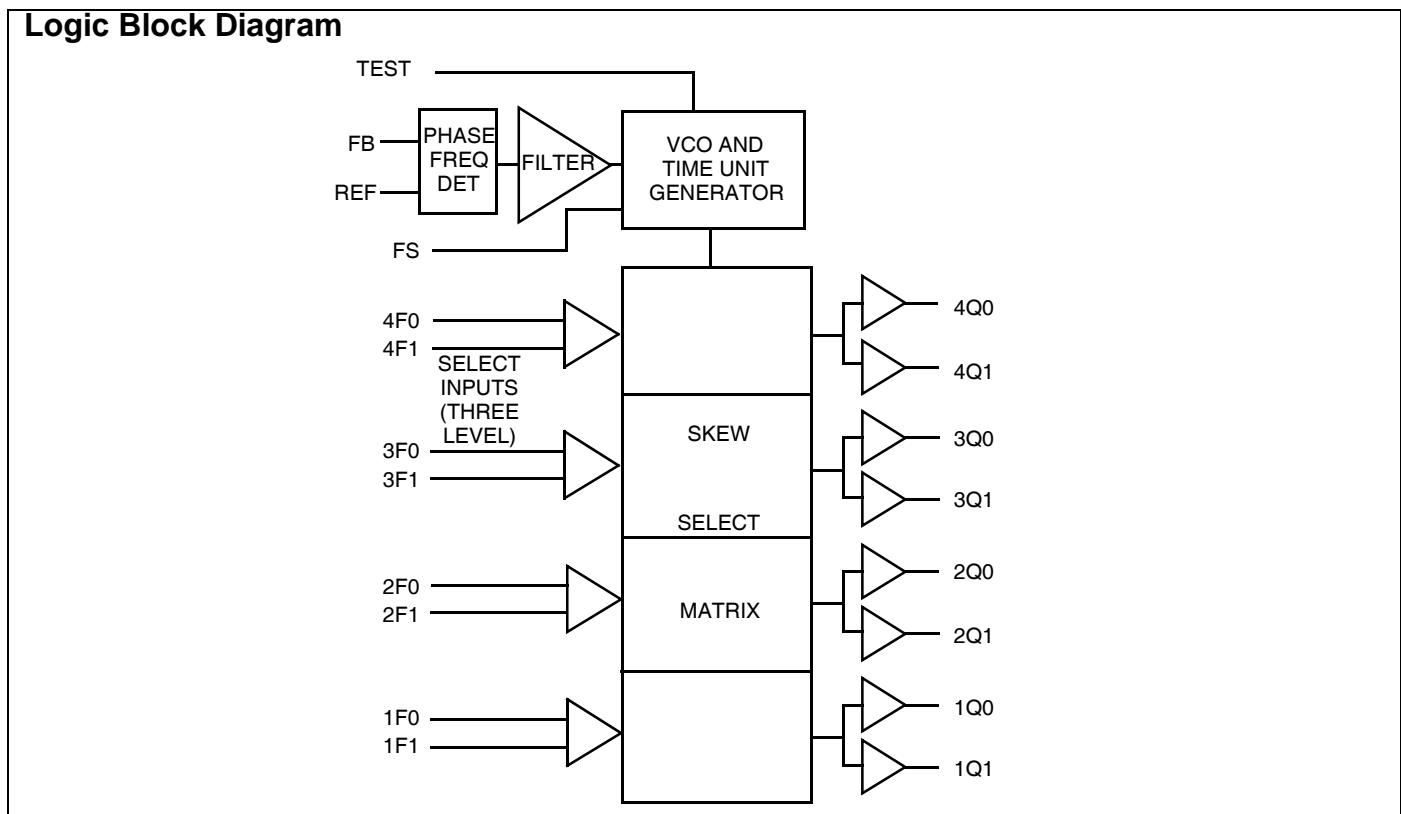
Logic Block Diagram

TEST

FB

REF

PHASE FREQ DET

FILTER

VCO AND TIME UNIT GENERATOR

FS

4F0
4F1

SELECT INPUTS (THREE LEVEL)

4Q0
4Q1

SKEW

3F0
3F1

3Q0
3Q1

SELECT

2F0
2F1

MATRIX

2Q0
2Q1

1F0
1F1

1Q0
1Q1